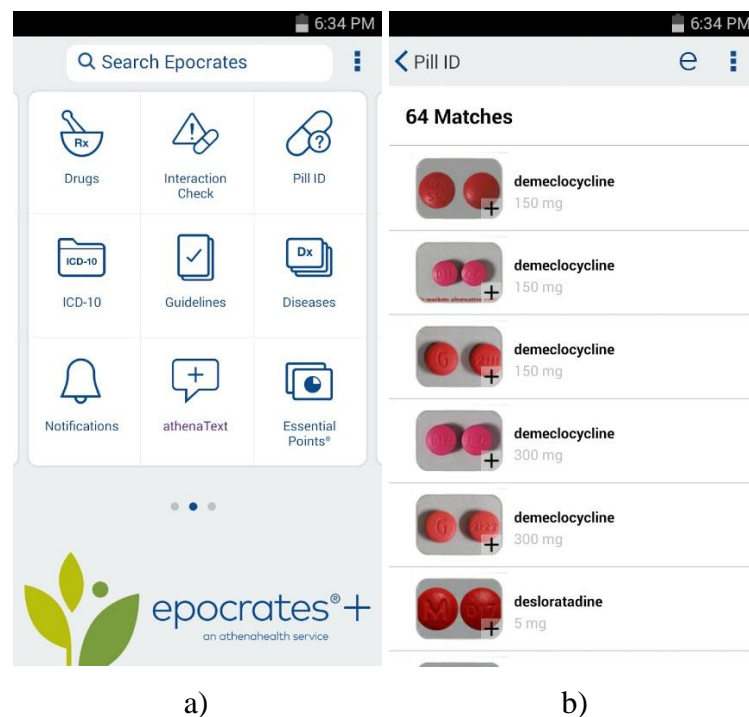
6:34 PM

Search Epocrates

Rx
Drugs

Interaction Check

Pill ID

ICD-10
ICD-10

Guidelines

Dx
Diseases

Notifications

athenaText

Essential Points®

epocrates®+
an athenahealth service

a)

6:34 PM

Pill ID

e

64 Matches

demeclocycline
150 mg

marketed alternative
demeclocycline
150 mg

G 2111
demeclocycline
150 mg

demeclocycline
300 mg

G 2122
demeclocycline
300 mg

M D17
desloratadine
5 mg

b)